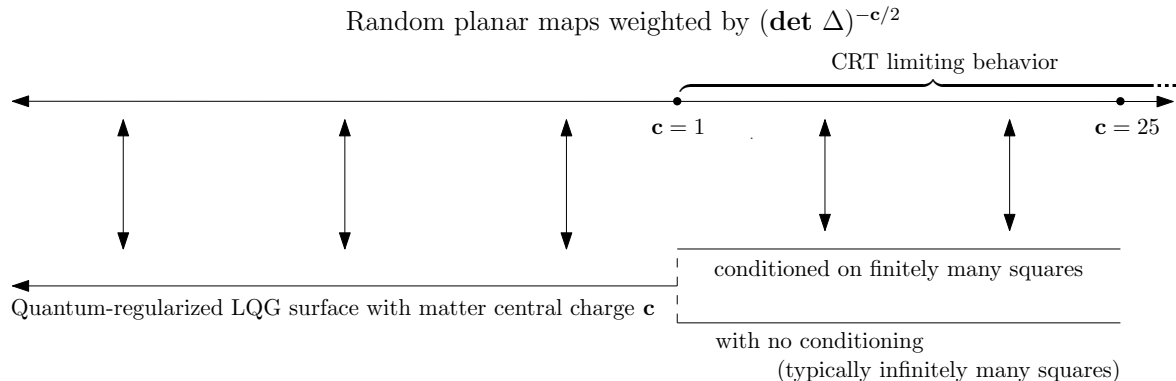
Random planar maps weighted by $(\mathbf{det}\ \Delta)^{-\mathbf{c}/2}$

CRT limiting behavior

$\mathbf{c} = 1$

$\mathbf{c} = 25$

conditioned on finitely many squares

Quantum-regularized LQG surface with matter central charge $\mathbf{c}$

with no conditioning
(typically infinitely many squares)